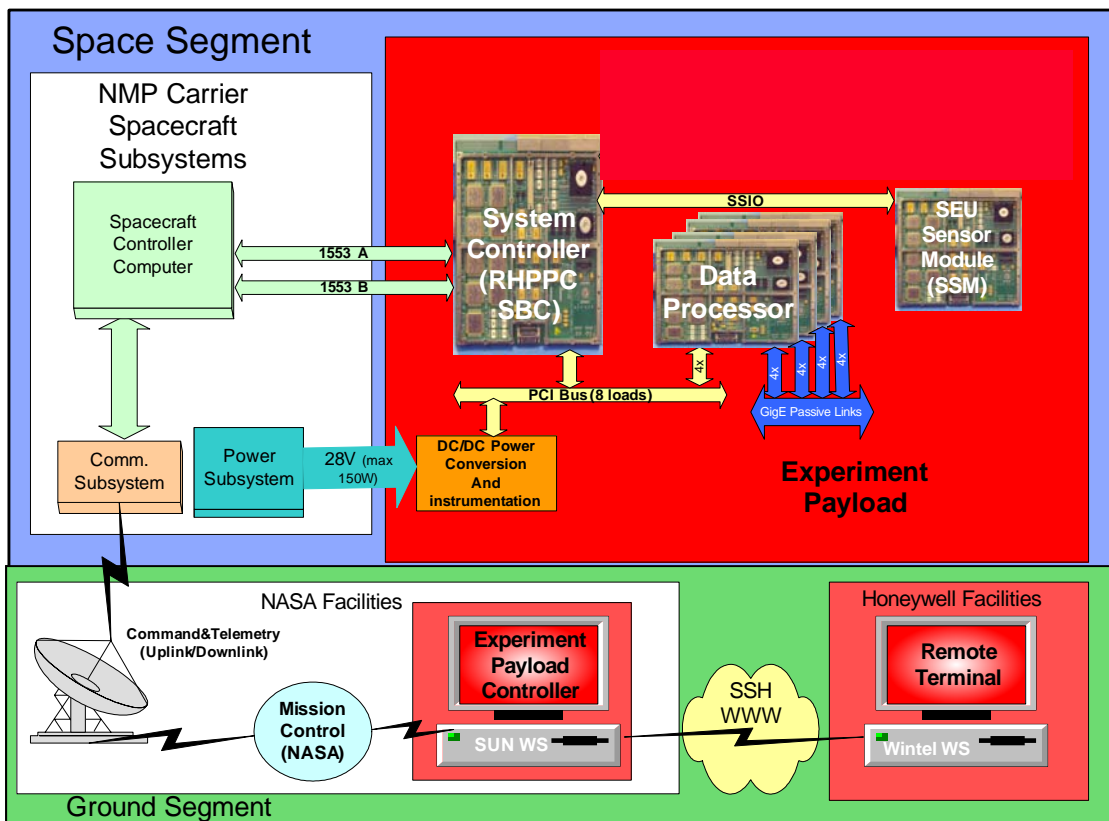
Space Segment

NMP Carrier Spacecraft Subsystems

Spacecraft Controller Computer

1553 A

1553 B

System Controller (RHPPC SBC)

SSIO

Data Processor

SEU Sensor Module (SSM)

4x

4x

4x

4x

4x

PCI Bus (8 loads)

GigE Passive Links

Comm. Subsystem

Power Subsystem

28V (max 150W)

DC/DC Power Conversion And instrumentation

Experiment Payload

NASA Facilities

Command&Telemetry (Uplink/Downlink)

Experiment Payload Controller

Mission Control (NASA)

SUN WS

SSH WWW

Honeywell Facilities

Remote Terminal

Wintel WS

Ground Segment